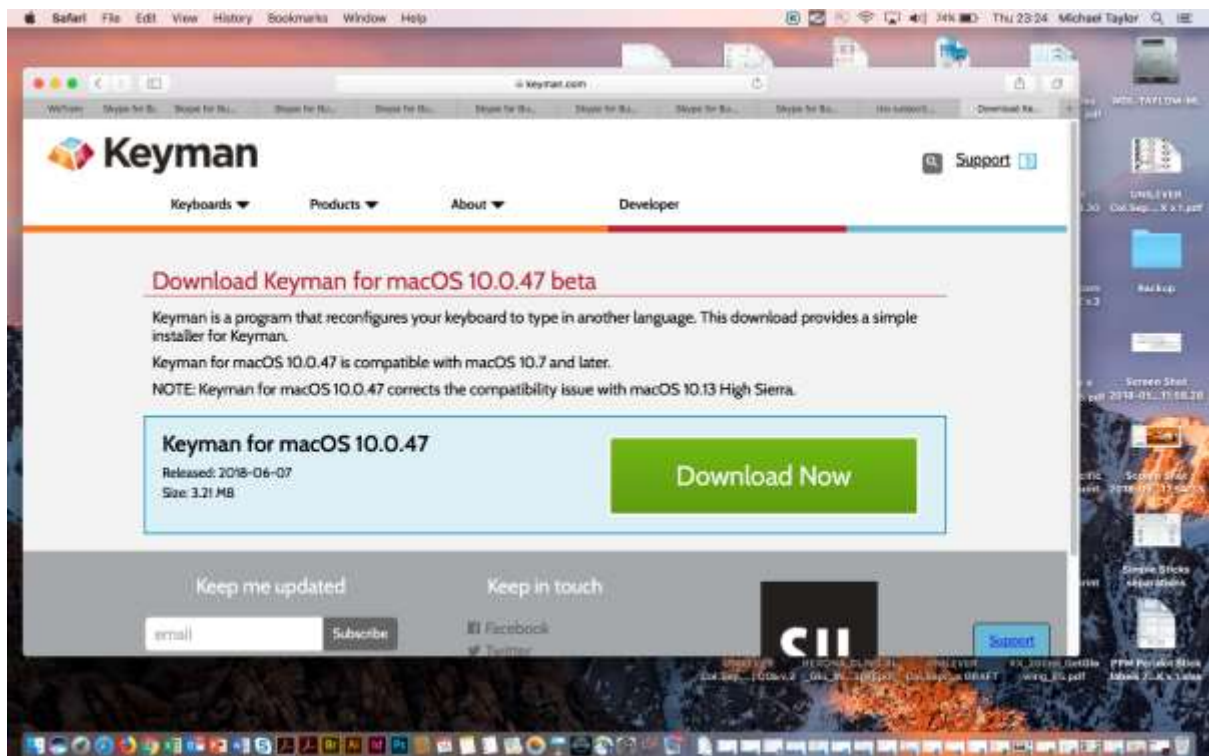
Safari File Edit View History Bookmarks Window Help

Thu 23:24 Michael Taylor

keyman.com

Keyman

Support

Keyboards ▼ Products ▼ About ▼ Developer

Download Keyman for macOS 10.0.47 beta

Keyman is a program that reconfigures your keyboard to type in another language. This download provides a simple installer for Keyman.

Keyman for macOS 10.0.47 is compatible with macOS 10.7 and later.

NOTE: Keyman for macOS 10.0.47 corrects the compatibility issue with macOS 10.13 High Sierra.

Keyman for macOS 10.0.47

Released: 2018-06-07

Size: 3.21 MB

Download Now

Keep me updated

email

Subscribe

Keep in touch

Facebook

Twitter

SIL

Support

Backup

Screen Shot 2018-01-...

Simple Sticks separations

UNILEVER